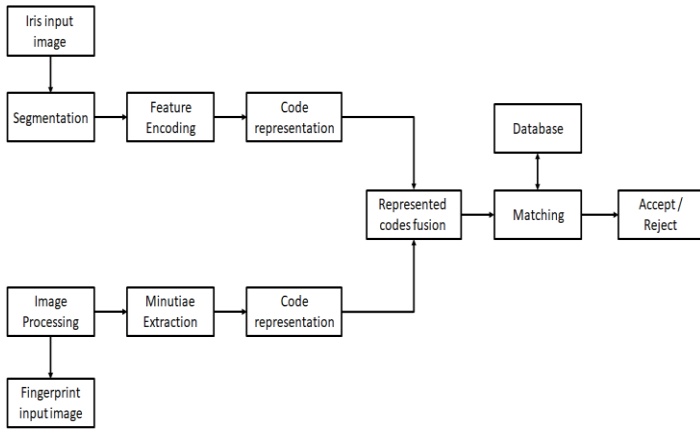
Iris input image

Segmentation

Feature Encoding

Code representation

Database

Represented codes fusion

Matching

Accept / Reject

Image Processing

Minutiae Extraction

Code representation

Fingerprint input image